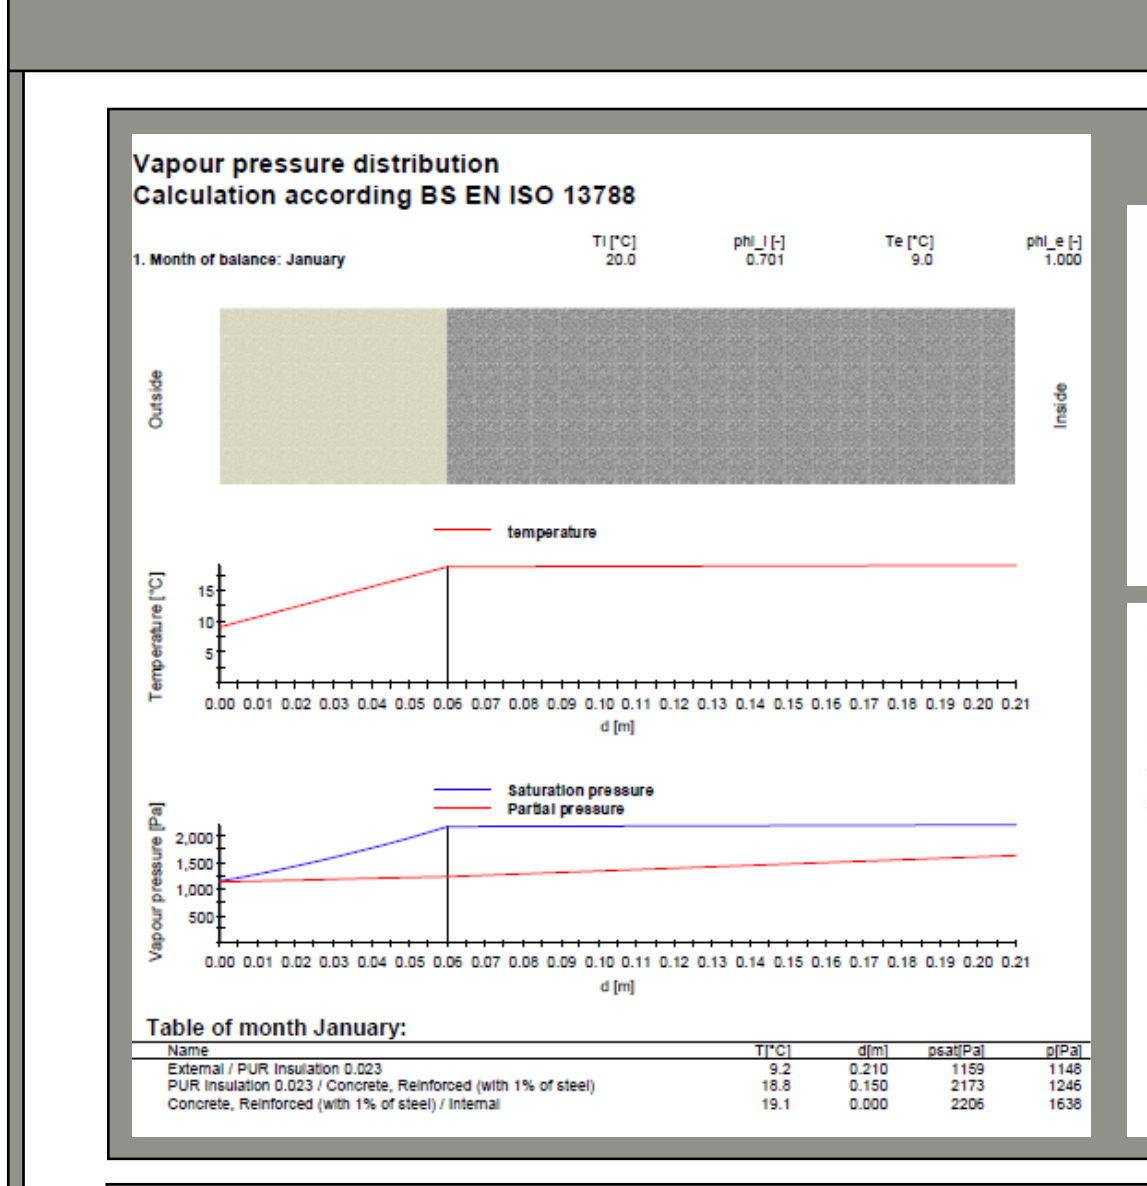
Vapour pressure distribution
Calculation according BS EN ISO 13788

1. Month of balance: January

| | Ti [°C] | phi_i [-] | Te [°C] | phi_e [-] |
|---|---|---|---|---|
| | 20.0 | 0.701 | 9.0 | 1.000 |

Outside

Inside

temperature

Temperature [°C]

15
10
5

0.00 0.01 0.02 0.03 0.04 0.05 0.06 0.07 0.08 0.09 0.10 0.11 0.12 0.13 0.14 0.15 0.16 0.17 0.18 0.19 0.20 0.21
d [m]

Saturation pressure
Partial pressure

Vapour pressure [Pa]

2,000
1,500
1,000
500

0.00 0.01 0.02 0.03 0.04 0.05 0.06 0.07 0.08 0.09 0.10 0.11 0.12 0.13 0.14 0.15 0.16 0.17 0.18 0.19 0.20 0.21
d [m]

Table of month January:

| Name | T[°C] | d[m] | psat[Pa] | p[Pa] |
|---|---|---|---|---|
| External / PUR Insulation 0.023 | 9.2 | 0.210 | 1159 | 1148 |
| PUR Insulation 0.023 / Concrete, Reinforced (with 1% of steel) | 18.8 | 0.150 | 2173 | 1246 |
| Concrete, Reinforced (with 1% of steel) / Internal | 19.1 | 0.000 | 2206 | 1638 |